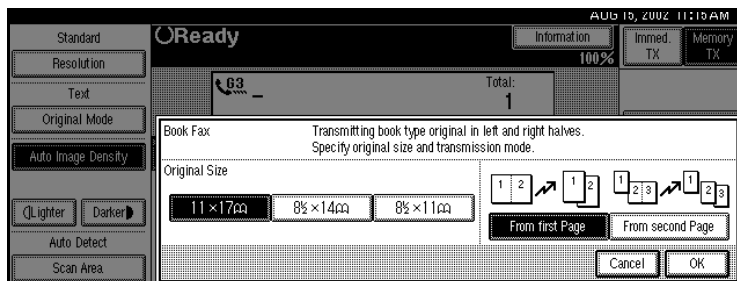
AUG 15, 2002 11:15AM

Standard

Resolution

Text

Original Mode

Auto Image Density

Lighter Darker

Auto Detect

Scan Area

Ready

Information

100%

Immed. TX

Memory TX

63 _

Total:

1

Book Fax

Transmitting book type original in left and right halves. Specify original size and transmission mode.

Original Size

11×17

$8\frac{1}{2}$×14

$8\frac{1}{2}$×11

1 2

1 2

1 2 3

1 2 3

From first Page

From second Page

Cancel

OK